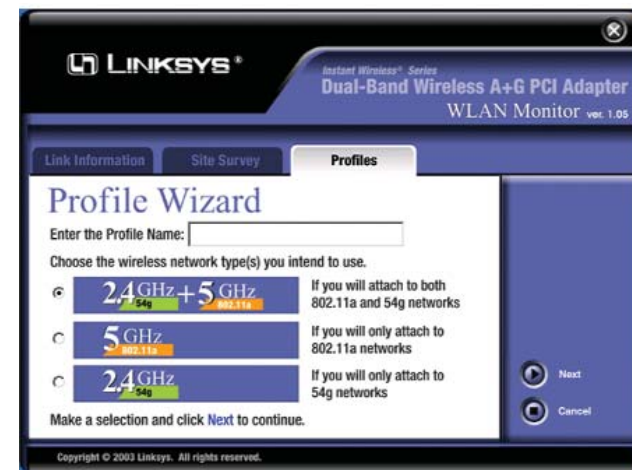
LINKSYS®

Instant Wireless® Series
Dual-Band Wireless A+G PCI Adapter
WLAN Monitor ver. 1.05

Link Information | Site Survey | Profiles

Profile Wizard

Enter the Profile Name:

Choose the wireless network type(s) you intend to use.

2.4 GHz 54g + 5 GHz 802.11a — If you will attach to both 802.11a and 54g networks

5 GHz 802.11a — If you will only attach to 802.11a networks

2.4 GHz 54g — If you will only attach to 54g networks

Make a selection and click Next to continue.

Next

Cancel

Copyright © 2003 Linksys. All rights reserved.